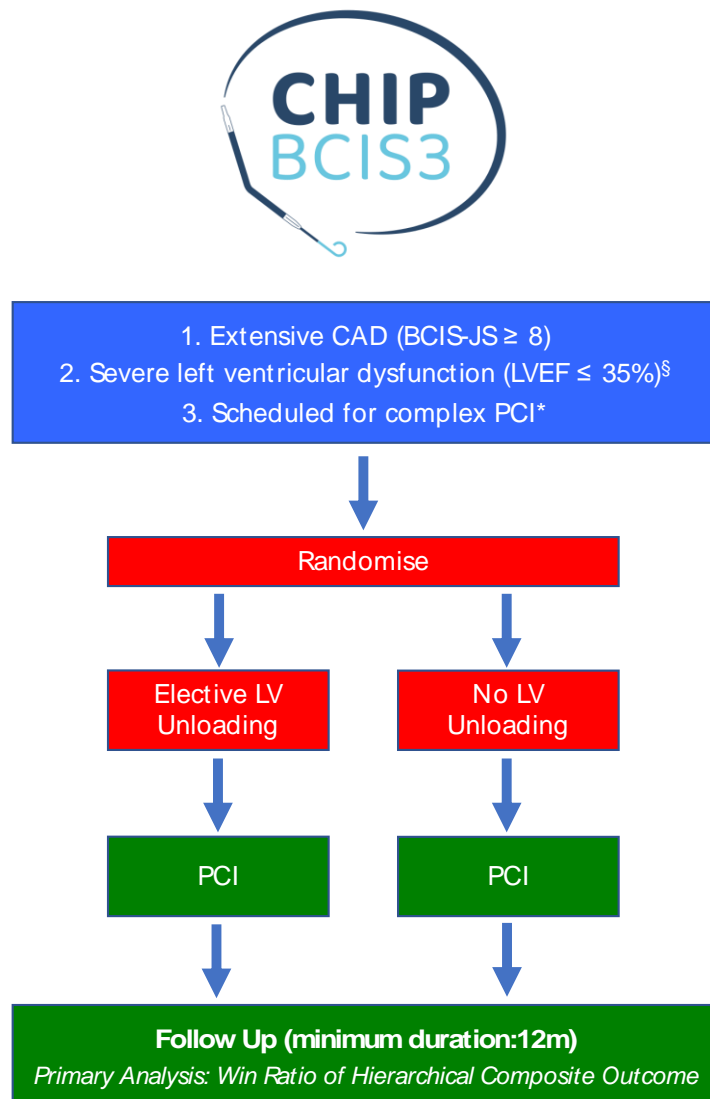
CHIP
BCIS3

1. Extensive CAD (BCIS-JS ≥ 8)
2. Severe left ventricular dysfunction (LVEF ≤ 35%)$^{\S}$
3. Scheduled for complex PCI*

Randomise

Elective LV Unloading

No LV Unloading

PCI

PCI

Follow Up (minimum duration:12m)
Primary Analysis: Win Ratio of Hierarchical Composite Outcome